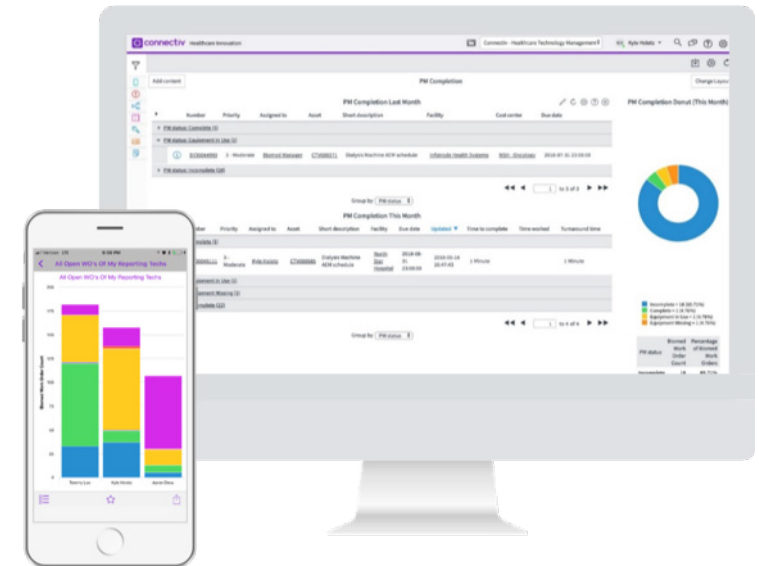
connectiv Healthcare Innovation

Connectiv - Healthcare Technology Management

Kyle Hotels

Add content

PM Completion

Change Layout

PM Completion Last Month

| Number | Priority | Assigned to | Asset | Short description | Facility | Cost center | Due date |
|---|---|---|---|---|---|---|---|

PM status: Complete (3)

PM status: Equipment in Use (1)

| BIO0044990 | 3 - Moderate | Biomed Manager | CTV00021 | Dialysis Machine AEM schedule | Infinicare Health Systems | NSH - Oncology | 2016-07-31 23:59:59 |
|---|---|---|---|---|---|---|---|

PM status: Incomplete (18)

1 to 3 of 3

Group by: PM status

PM Completion This Month

| Number | Priority | Assigned to | Asset | Short description | Facility | Due date | Updated | Time to complete | Time worked | Turnaround time |
|---|---|---|---|---|---|---|---|---|---|---|
| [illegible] | 3 - Moderate | Kyle Hotels | CTV000486 | Dialysis Machine AEM schedule | North Side Hospital | 2016-08-31 23:59:59 | 2016-03-14 20:47:43 | 1 Minute | | 1 Minute |

Group by: PM status

1 to 4 of 4

PM Completion Donut (This Month)

Incomplete = 18 (85.71%)
Complete = 1 (4.76%)
Equipment in Use = 1 (4.76%)
Equipment Missing = 1 (4.76%)

| PM status | Biomed Work Order Count | Percentage of Biomed Work Orders |
|---|---|---|
| Incomplete | 18 | 85.71% |

Verizon LTE

6:58 PM

All Open WO's Of My Reporting Techs

All Open WO's Of My Reporting Techs

Biomed Work Order Count

Kerry Lee

Kyle Hotels

Aaron Shaw